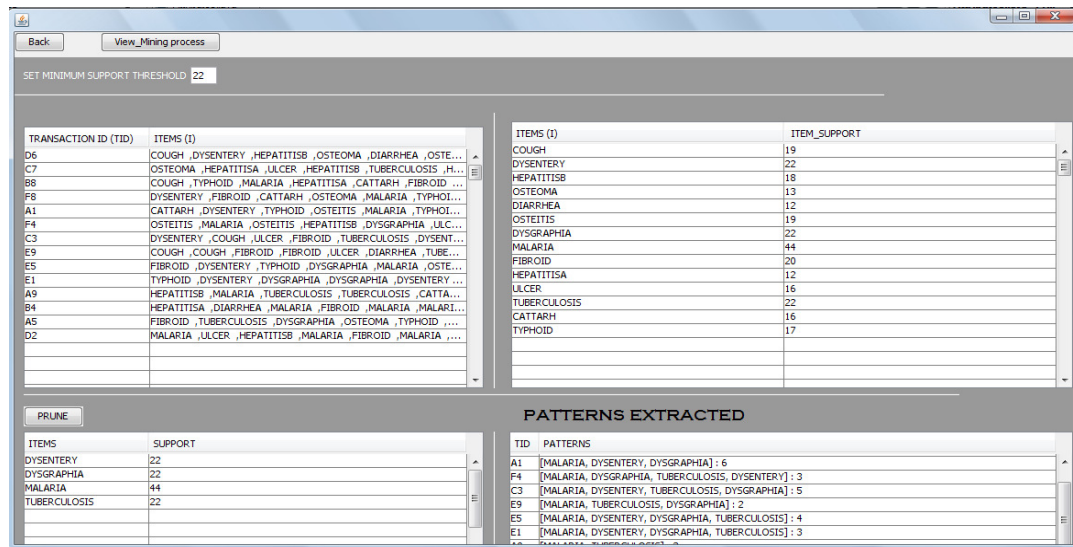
Back View_Mining process

SET MINIMUM SUPPORT THRESHOLD 22

| TRANSACTION ID (TID) | ITEMS (I) |
|---|---|
| D6 | COUGH ,DYSENTERY ,HEPATITISB ,OSTEOMA ,DIARRHEA ,OSTE... |
| C7 | OSTEOMA ,HEPATITISA ,ULCER ,HEPATITISB ,TUBERCULOSIS ,H... |
| B8 | COUGH ,TYPHOID ,MALARIA ,HEPATITISA ,CATTARH ,FIBROID ... |
| F8 | DYSENTERY ,FIBROID ,CATTARH ,OSTEOMA ,MALARIA ,TYPHOI... |
| A1 | CATTARH ,DYSENTERY ,TYPHOID ,OSTEITIS ,MALARIA ,TYPHOI... |
| F4 | OSTEITIS ,MALARIA ,OSTEITIS ,HEPATITISB ,DYSGRAPHIA ,ULC... |
| C3 | DYSENTERY ,COUGH ,ULCER ,FIBROID ,TUBERCULOSIS ,DYSENT... |
| E9 | COUGH ,COUGH ,FIBROID ,FIBROID ,ULCER ,DIARRHEA ,TUBE... |
| E5 | FIBROID ,DYSENTERY ,TYPHOID ,DYSGRAPHIA ,MALARIA ,OSTE... |
| E1 | TYPHOID ,DYSENTERY ,DYSGRAPHIA ,DYSGRAPHIA ,DYSENTERY ... |
| A9 | HEPATITISB ,MALARIA ,TUBERCULOSIS ,TUBERCULOSIS ,CATTA... |
| B4 | HEPATITISA ,DIARRHEA ,MALARIA ,FIBROID ,MALARIA ,MALARI... |
| A5 | FIBROID ,TUBERCULOSIS ,DYSGRAPHIA ,OSTEOMA ,TYPHOID ,... |
| D2 | MALARIA ,ULCER ,HEPATITISB ,MALARIA ,FIBROID ,MALARIA ,... |

| ITEMS (I) | ITEM_SUPPORT |
|---|---|
| COUGH | 19 |
| DYSENTERY | 22 |
| HEPATITISB | 18 |
| OSTEOMA | 13 |
| DIARRHEA | 12 |
| OSTEITIS | 19 |
| DYSGRAPHIA | 22 |
| MALARIA | 44 |
| FIBROID | 20 |
| HEPATITISA | 12 |
| ULCER | 16 |
| TUBERCULOSIS | 22 |
| CATTARH | 16 |
| TYPHOID | 17 |

PRUNE

PATTERNS EXTRACTED

| ITEMS | SUPPORT |
|---|---|
| DYSENTERY | 22 |
| DYSGRAPHIA | 22 |
| MALARIA | 44 |
| TUBERCULOSIS | 22 |

| TID | PATTERNS |
|---|---|
| A1 | [MALARIA, DYSENTERY, DYSGRAPHIA] : 6 |
| F4 | [MALARIA, DYSGRAPHIA, TUBERCULOSIS, DYSENTERY] : 3 |
| C3 | [MALARIA, DYSENTERY, TUBERCULOSIS, DYSGRAPHIA] : 5 |
| E9 | [MALARIA, TUBERCULOSIS, DYSGRAPHIA] : 2 |
| E5 | [MALARIA, DYSENTERY, DYSGRAPHIA, TUBERCULOSIS] : 4 |
| E1 | [MALARIA, DYSENTERY, DYSGRAPHIA, TUBERCULOSIS] : 3 |
| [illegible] | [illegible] |